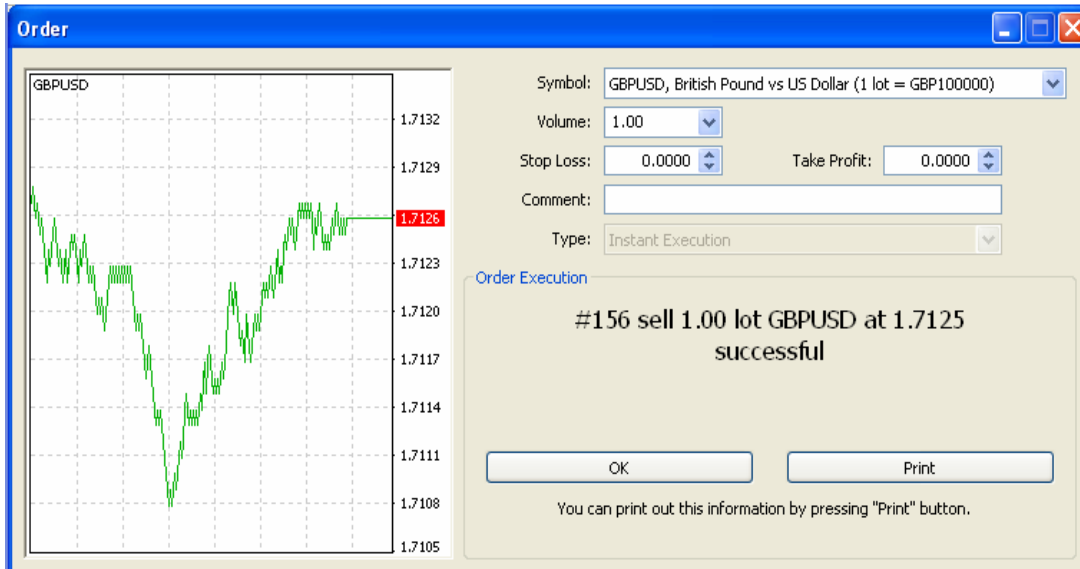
Order

GBPUSD

1.7132
1.7129
1.7126
1.7123
1.7120
1.7117
1.7114
1.7111
1.7108
1.7105

Symbol: GBPUSD, British Pound vs US Dollar (1 lot = GBP100000)

Volume: 1.00

Stop Loss: 0.0000

Take Profit: 0.0000

Comment:

Type: Instant Execution

Order Execution

#156 sell 1.00 lot GBPUSD at 1.7125 successful

OK

Print

You can print out this information by pressing "Print" button.